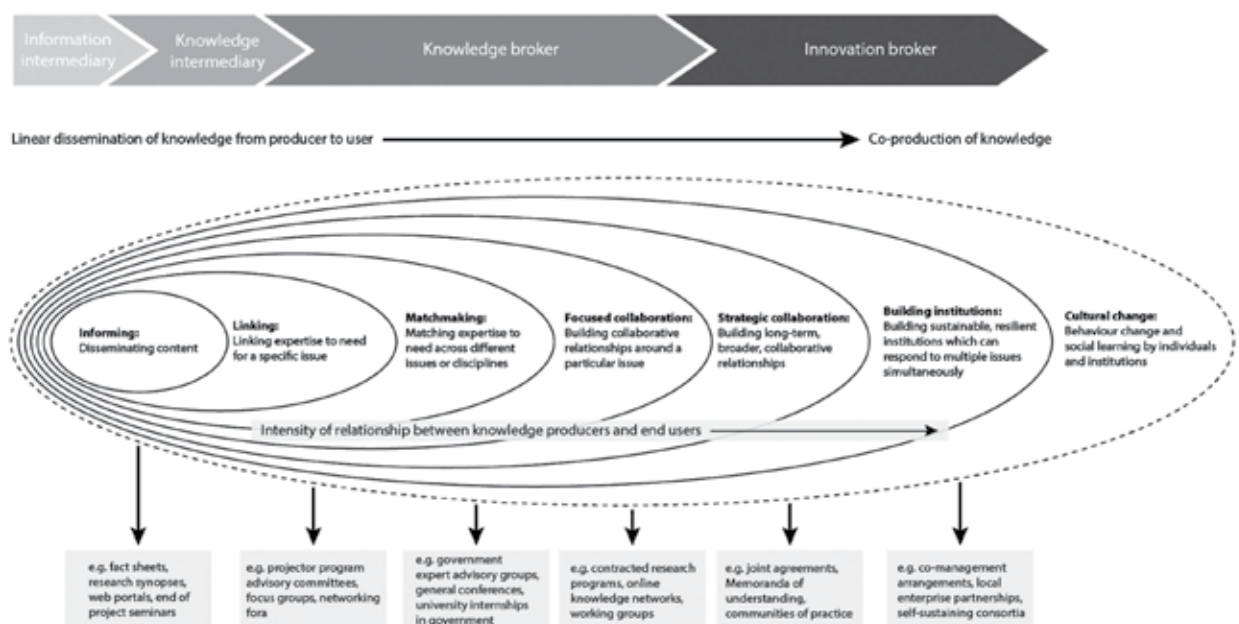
Information intermediary

Knowledge intermediary

Knowledge broker

Innovation broker

Linear dissemination of knowledge from producer to user

Co-production of knowledge

**Informing:** Disseminating content

**Linking:** Linking expertise to need for a specific issue

**Matchmaking:** Matching expertise to need across different issues or disciplines

**Focused collaboration:** Building collaborative relationships around a particular issue

**Strategic collaboration:** Building long-term, broader, collaborative relationships

**Building institutions:** Building sustainable, resilient institutions which can respond to multiple issues simultaneously

**Cultural change:** Behaviour change and social learning by individuals and institutions

Intensity of relationship between knowledge producers and end users

e.g. fact sheets, research synopses, web portals, end of project seminars

e.g. projector program advisory committees, focus groups, networking fora

e.g. government expert advisory groups, general conferences, university internships in government

e.g. contracted research programs, online knowledge networks, working groups

e.g. joint agreements, Memoranda of understanding, communities of practice

e.g. co-management arrangements, local enterprise partnerships, self-sustaining consortia